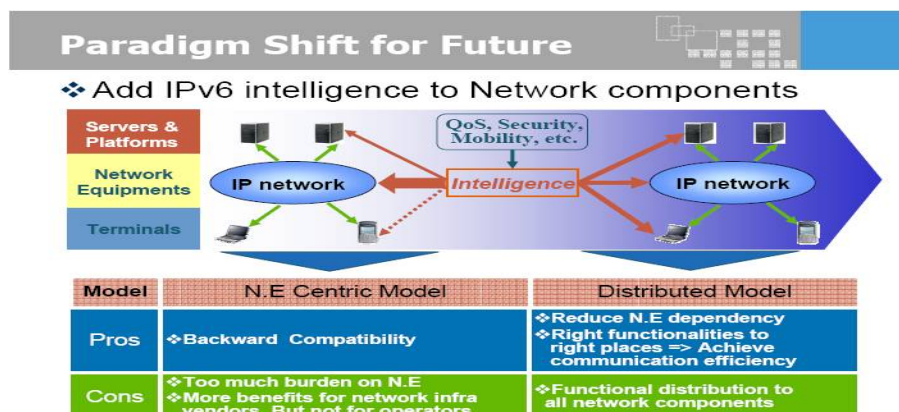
Paradigm Shift for Future

❖ Add IPv6 intelligence to Network components

Servers & Platforms

Network Equipments

Terminals

QoS, Security, Mobility, etc.

IP network

Intelligence

IP network

| Model | N.E Centric Model | Distributed Model |
|---|---|---|
| Pros | ❖Backward Compatibility | ❖Reduce N.E dependency ❖Right functionalities to right places => Achieve communication efficiency |
| Cons | ❖Too much burden on N.E ❖More benefits for network infra vendors. But not for operators | ❖Functional distribution to all network components |